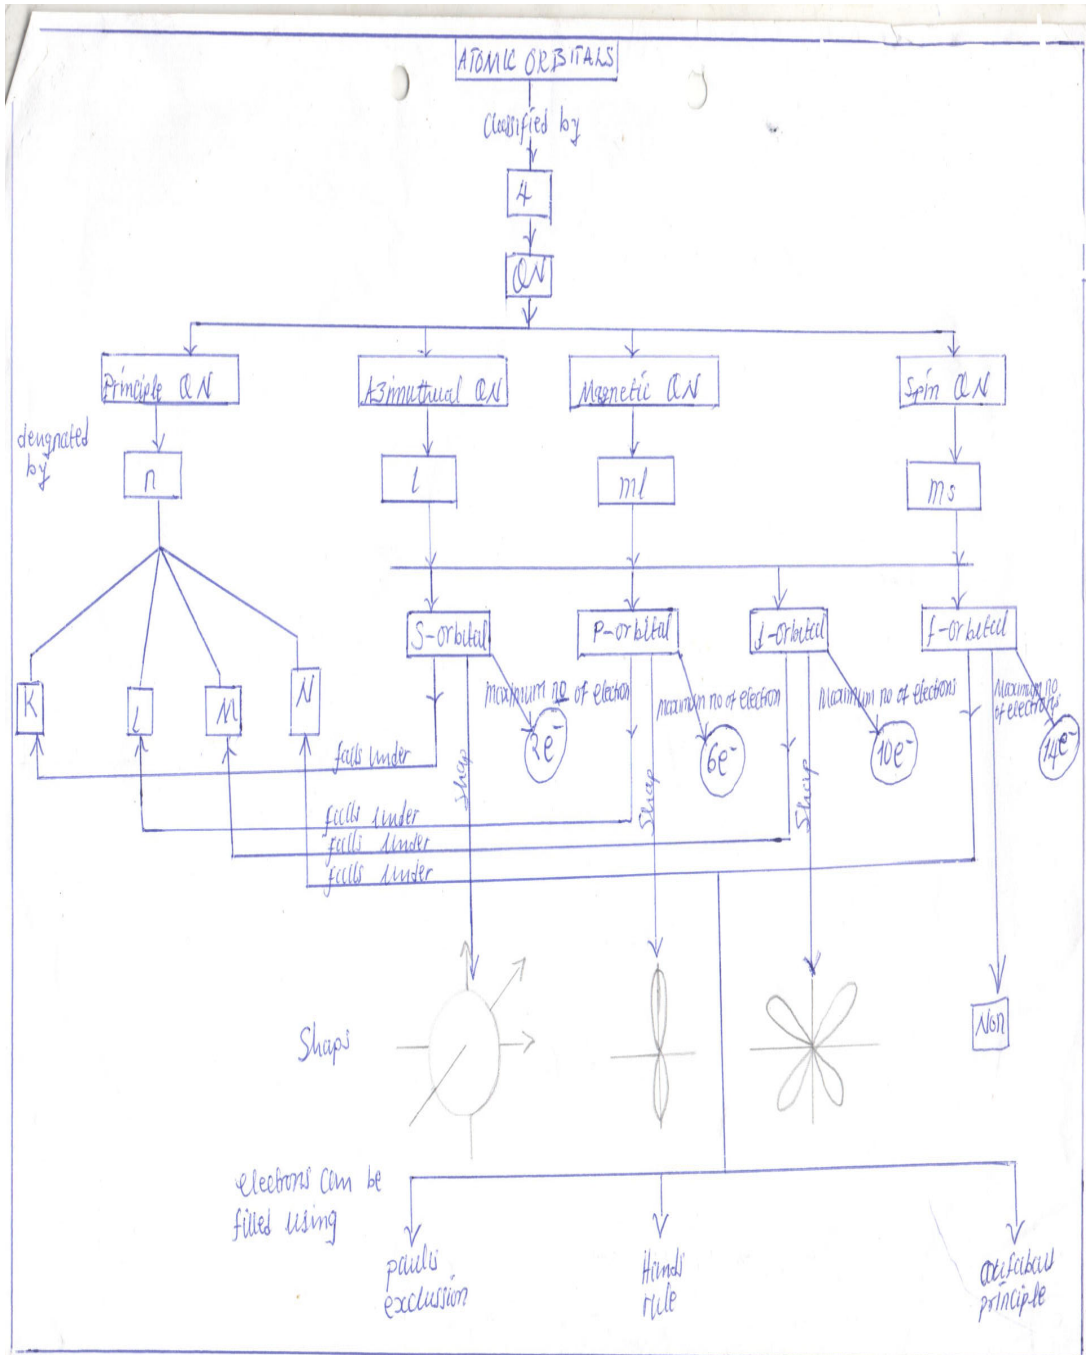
ATOMIC ORBITALS

classified by

4

QN

Principle QN

Azimuthual QN

Magnetic QN

Spin QN

designated by

n

l

ml

ms

K

L

M

N

S-orbital

P-orbital

d-orbital

f-orbital

maximum no of electron

2e⁻

maximum no of electron

6e⁻

maximum no of electrons

10e⁻

maximum no of electrons

14e⁻

falls under

falls under

falls under

falls under

Shap

Shap

Shap

Shaps

Non

electrons can be filled using

paulis exclussion

Hunds rule

aufbau principle